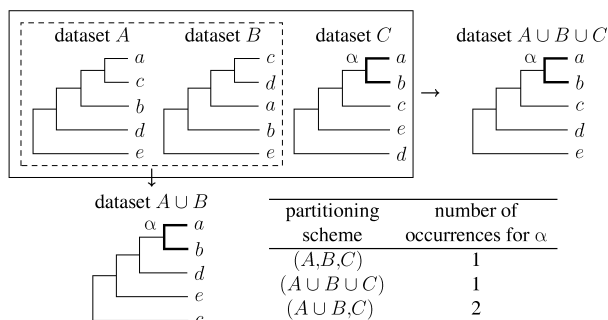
dataset $A$

$a$
$c$
$b$
$d$
$e$

dataset $B$

$c$
$d$
$a$
$b$
$e$

dataset $C$

α
$a$
$b$
$c$
$e$
$d$

→

dataset $A \cup B \cup C$

α
$a$
$b$
$c$
$d$
$e$

dataset $A \cup B$

α
$a$
$b$
$d$
$e$
$c$

| partitioning scheme | number of occurrences for α |
|---|---|
| $(A,B,C)$ | 1 |
| $(A \cup B \cup C)$ | 1 |
| $(A \cup B,C)$ | 2 |